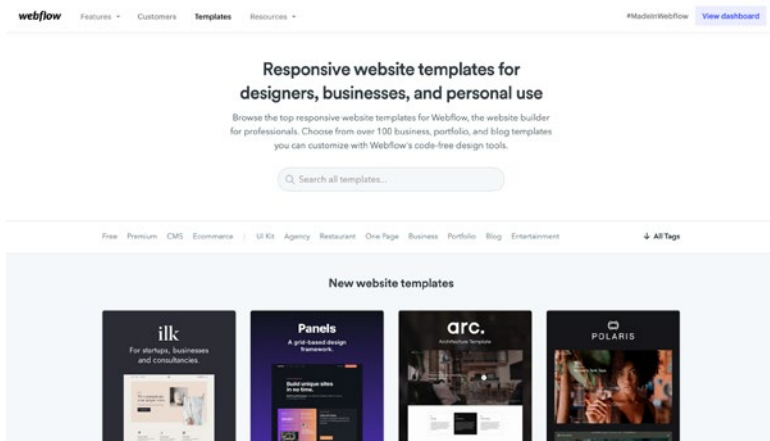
webflow Features Customers Templates Resources #MadeInWebflow View dashboard

Responsive website templates for designers, businesses, and personal use

Browse the top responsive website templates for Webflow, the website builder for professionals. Choose from over 100 business, portfolio, and blog templates you can customize with Webflow's code-free design tools.

Search all templates...

Free Premium CMS Ecommerce | UI Kit Agency Restaurant One Page Business Portfolio Blog Entertainment All Tags

New website templates

ilk
For startups, businesses and consultancies

Panels
A grid-based design framework.
Build unique sites in no time.

arc.
Architecture Template

POLARIS